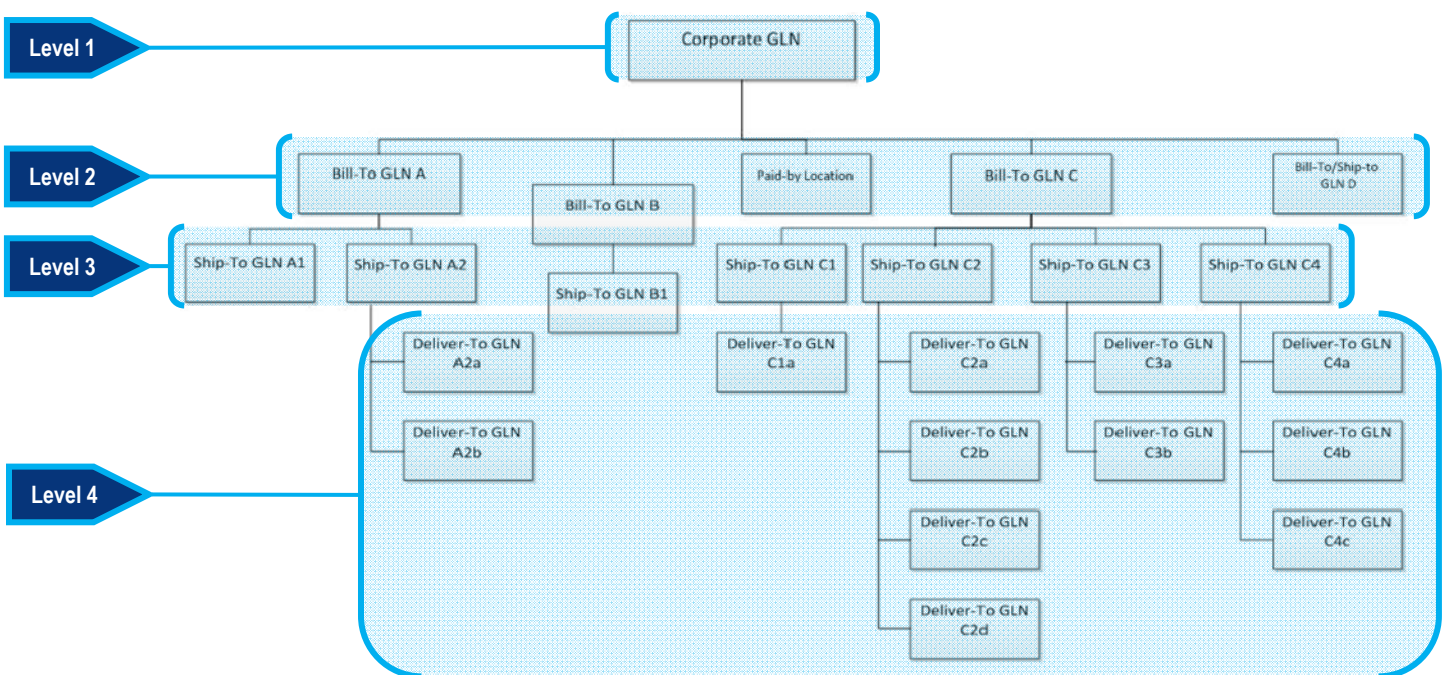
Level 1

Corporate GLN

Level 2

Bill-To GLN A

Bill-To GLN B

Paid-by Location

Bill-To GLN C

Bill-To/Ship-to GLN D

Level 3

Ship-To GLN A1

Ship-To GLN A2

Ship-To GLN B1

Ship-To GLN C1

Ship-To GLN C2

Ship-To GLN C3

Ship-To GLN C4

Level 4

Deliver-To GLN A2a

Deliver-To GLN A2b

Deliver-To GLN C1a

Deliver-To GLN C2a

Deliver-To GLN C2b

Deliver-To GLN C2c

Deliver-To GLN C2d

Deliver-To GLN C3a

Deliver-To GLN C3b

Deliver-To GLN C4a

Deliver-To GLN C4b

Deliver-To GLN C4c